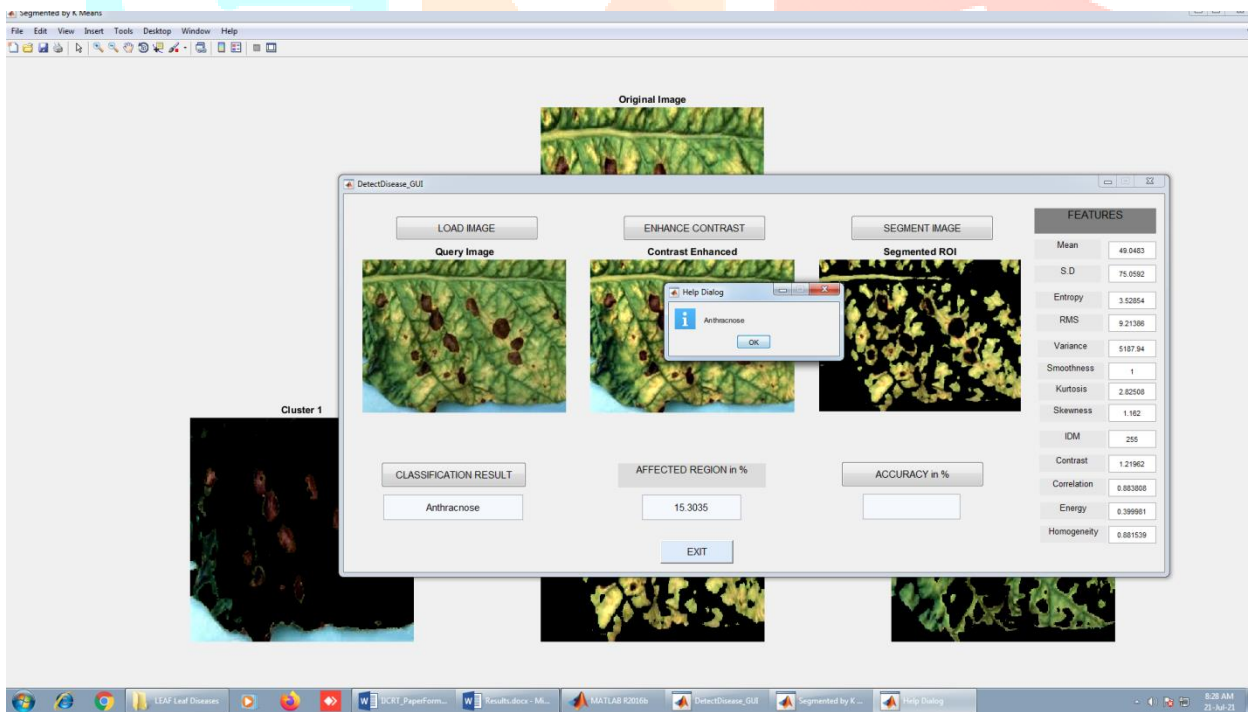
Segmented by K Means

File Edit View Insert Tools Desktop Window Help

Original Image

DetectDisease_GUI

LOAD IMAGE

ENHANCE CONTRAST

SEGMENT IMAGE

FEATURES

Query Image

Contrast Enhanced

Segmented ROI

| | |
|---|---|
| Mean | 49.0483 |
| S.D | 75.0592 |
| Entropy | 3.52854 |
| RMS | 9.21388 |
| Variance | 5187.94 |
| Smoothness | 1 |
| Kurtosis | 2.82508 |
| Skewness | 1.162 |
| IDM | 255 |
| Contrast | 1.21962 |
| Correlation | 0.883808 |
| Energy | 0.399981 |
| Homogeneity | 0.881539 |

Help Dialog

Anthracnose

OK

Cluster 1

CLASSIFICATION RESULT

AFFECTED REGION in %

ACCURACY in %

Anthracnose

15.3035

EXIT

LEAF Leaf Diseases

IJCRT_PaperForm...

Results.docx - Mi...

MATLAB R2016b

DetectDisease_GUI

Segmented by K ...

Help Dialog

8:28 AM
21-Jul-21